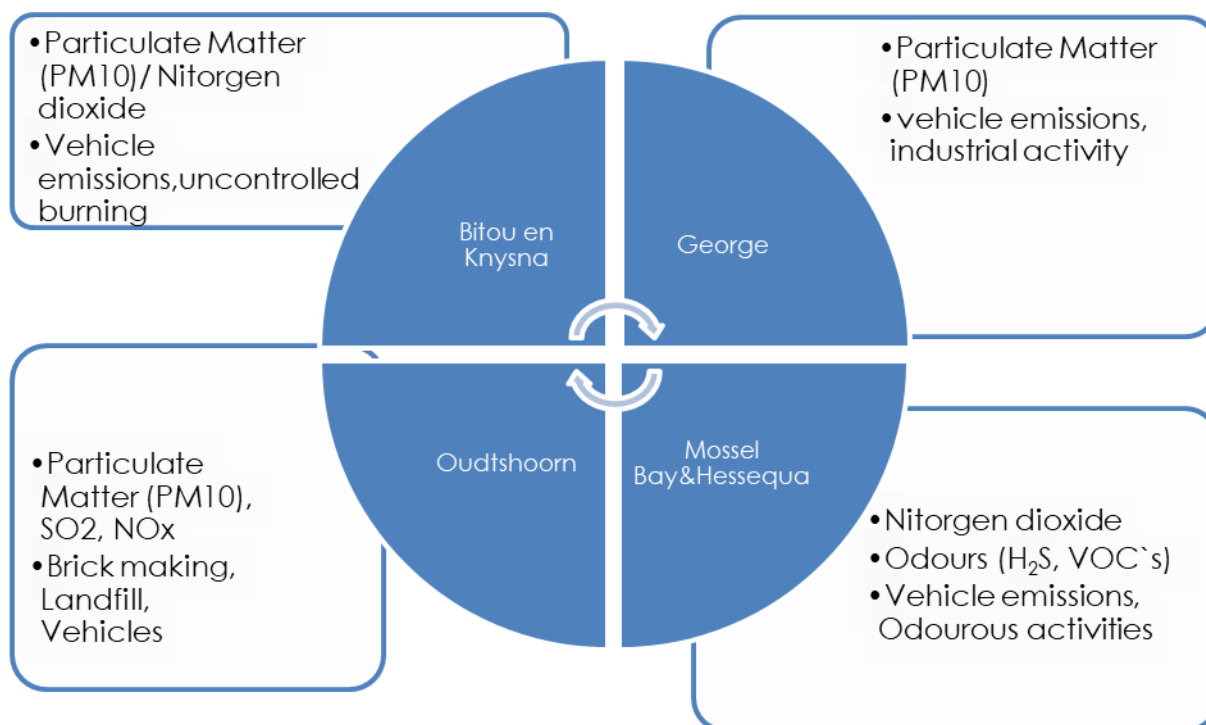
•Particulate Matter (PM10)/ Nitorgen dioxide
•Vehicle emissions,uncontrolled burning

Bitou en Knysna

George

•Particulate Matter (PM10)
•vehicle emissions, industrial activity

•Particulate Matter (PM10), SO2, NOx
•Brick making, Landfill, Vehicles

Oudtshoorn

Mossel Bay&Hessequa

•Nitorgen dioxide
•Odours ($H_2S$, VOC`s)
•Vehicle emissions, Odourous activities